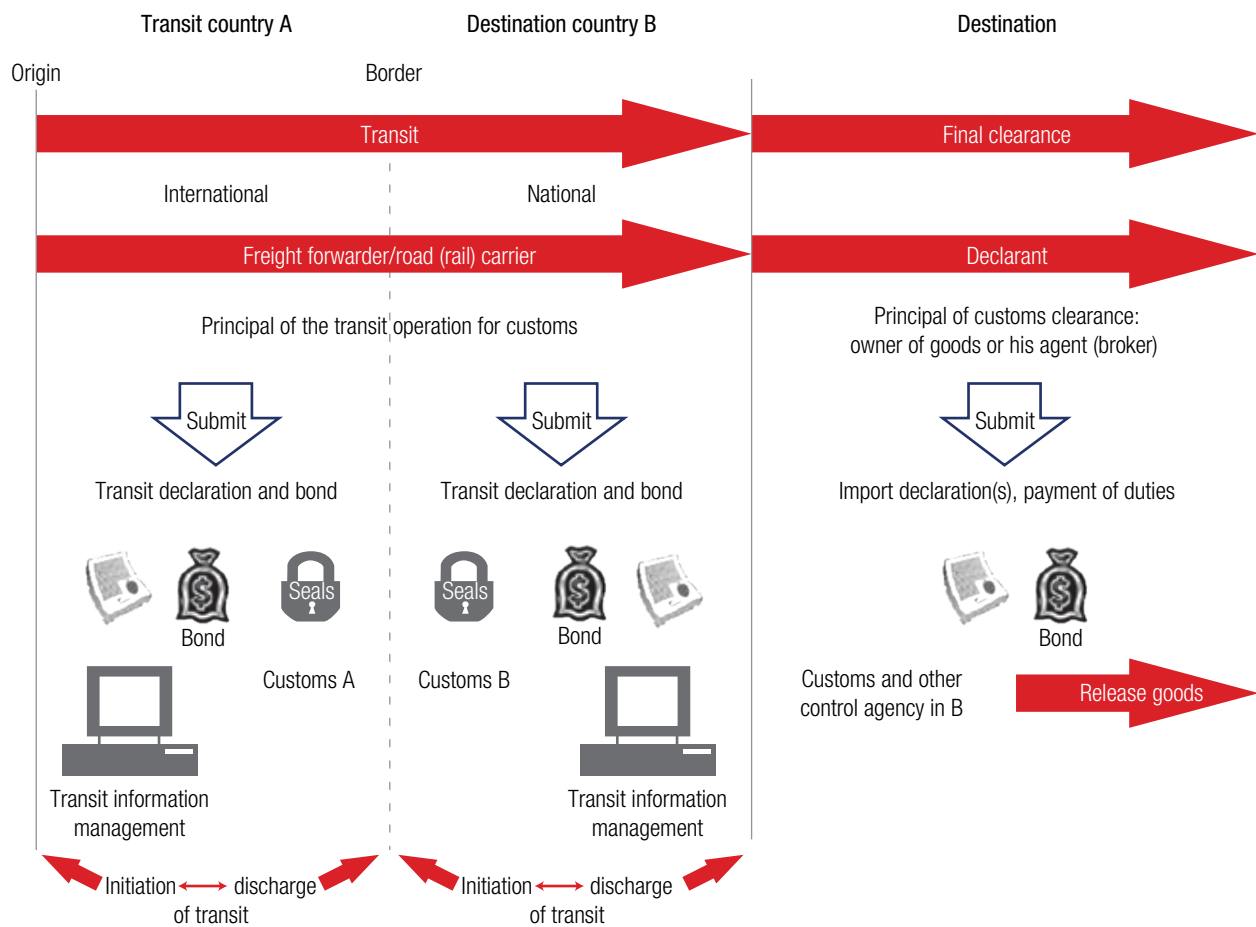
Transit country A

Destination country B

Destination

Origin

Border

Transit

Final clearance

International

National

Freight forwarder/road (rail) carrier

Declarant

Principal of the transit operation for customs

Principal of customs clearance: owner of goods or his agent (broker)

Submit

Submit

Submit

Transit declaration and bond

Transit declaration and bond

Import declaration(s), payment of duties

$

Seals

Seals

$

$

Bond

Bond

Bond

Customs A

Customs B

Customs and other control agency in B

Release goods

Transit information management

Transit information management

Initiation ⟷ discharge of transit

Initiation ⟷ discharge of transit